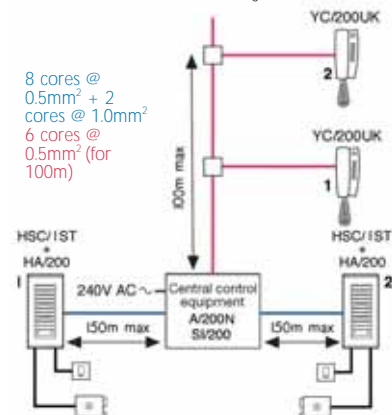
YC/200UK

2

8 cores @ $0.5mm^2$ + 2 cores @ $1.0mm^2$

6 cores @ $0.5mm^2$ (for 100m)

100m max

YC/200UK

1

HSC/1ST
+
HA/200

1

240V AC ~

Central control equipment
A/200N
SI/200

HSC/1ST
+
HA/200

2

150m max

150m max